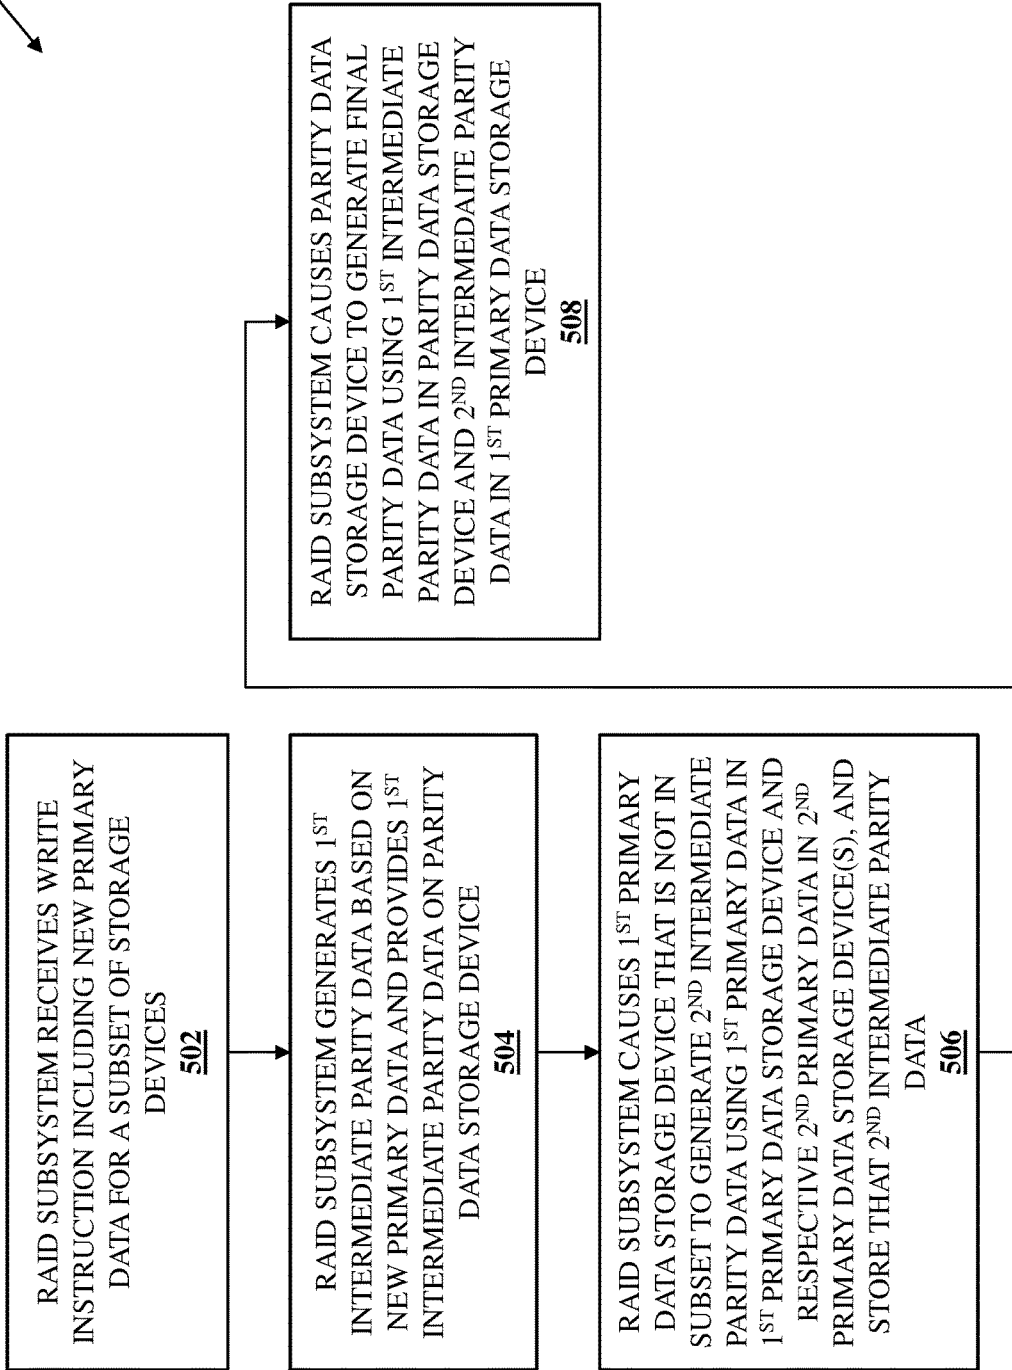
RAID SUBSYSTEM RECEIVES WRITE INSTRUCTION INCLUDING NEW PRIMARY DATA FOR A SUBSET OF STORAGE DEVICES
502

RAID SUBSYSTEM GENERATES 1$^{ST}$ INTERMEDIATE PARITY DATA BASED ON NEW PRIMARY DATA AND PROVIDES 1$^{ST}$ INTERMEDIATE PARITY DATA ON PARITY DATA STORAGE DEVICE
504

RAID SUBSYSTEM CAUSES 1$^{ST}$ PRIMARY DATA STORAGE DEVICE THAT IS NOT IN SUBSET TO GENERATE 2$^{ND}$ INTERMEDIATE PARITY DATA USING 1$^{ST}$ PRIMARY DATA IN 1$^{ST}$ PRIMARY DATA STORAGE DEVICE AND RESPECTIVE 2$^{ND}$ PRIMARY DATA IN 2$^{ND}$ PRIMARY DATA STORAGE DEVICE(S), AND STORE THAT 2$^{ND}$ INTERMEDIATE PARITY DATA
506

RAID SUBSYSTEM CAUSES PARITY DATA STORAGE DEVICE TO GENERATE FINAL PARITY DATA USING 1$^{ST}$ INTERMEDIATE PARITY DATA IN PARITY DATA STORAGE DEVICE AND 2$^{ND}$ INTERMEDAITE PARITY DATA IN 1$^{ST}$ PRIMARY DATA STORAGE DEVICE
508